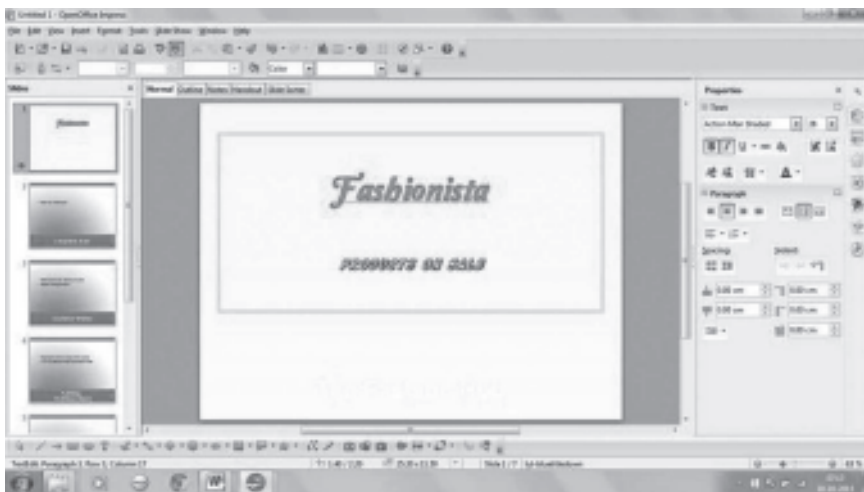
Untitled 1 - OpenOffice Impress

File Edit View Insert Format Tools Slide Show Window Help

Slides

Normal Outline Notes Handout Slide Sorter

Fashionista

PRODUCTS ON SALE

Properties

Text

Paragraph

Spacing:

Indent:

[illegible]